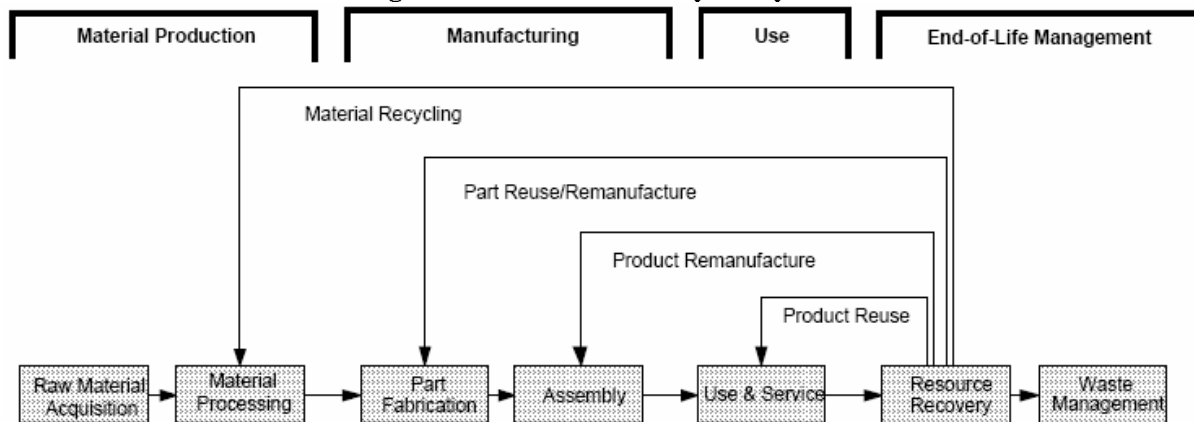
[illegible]

Material Production

Manufacturing

Use

End-of-Life Management

Material Recycling

Part Reuse/Remanufacture

Product Remanufacture

Product Reuse

Raw Material Acquisition

Material Processing

Part Fabrication

Assembly

Use & Service

Resource Recovery

Waste Management